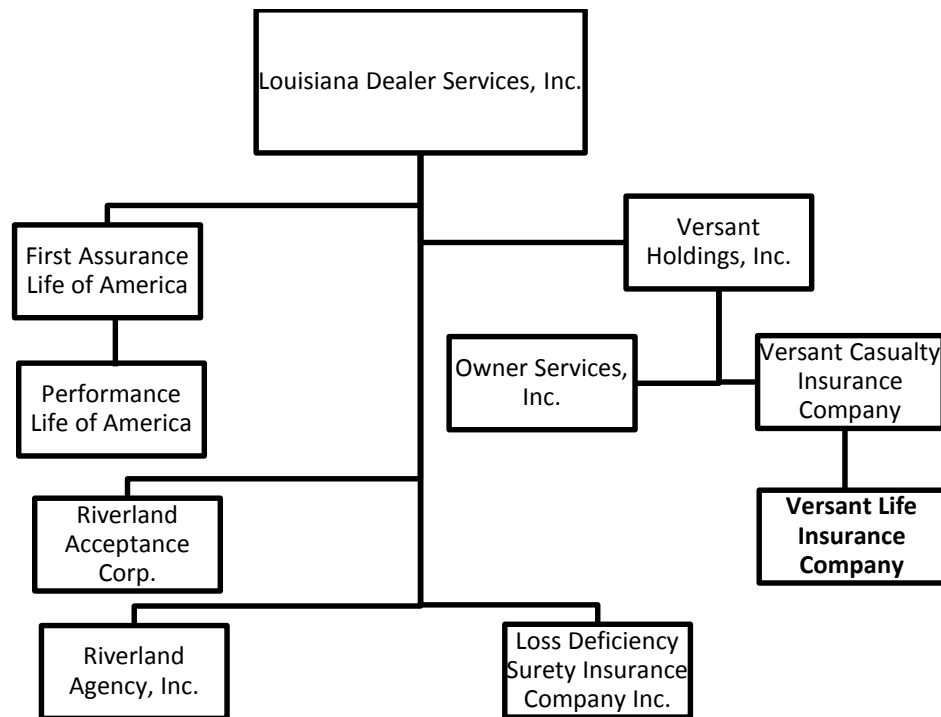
Louisiana Dealer Services, Inc.

First Assurance Life of America

Performance Life of America

Versant Holdings, Inc.

Owner Services, Inc.

Versant Casualty Insurance Company

**Versant Life Insurance Company**

Riverland Acceptance Corp.

Riverland Agency, Inc.

Loss Deficiency Surety Insurance Company Inc.